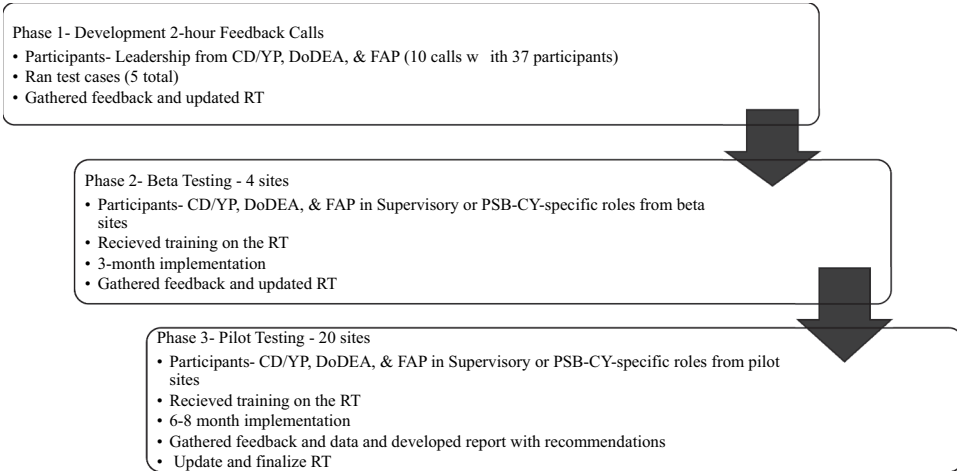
Phase 1- Development 2-hour Feedback Calls

• Participants- Leadership from CD/YP, DoDEA, & FAP (10 calls w ith 37 participants)
• Ran test cases (5 total)
• Gathered feedback and updated RT

Phase 2- Beta Testing - 4 sites

• Participants- CD/YP, DoDEA, & FAP in Supervisory or PSB-CY-specific roles from beta sites
• Recieved training on the RT
• 3-month implementation
• Gathered feedback and updated RT

Phase 3- Pilot Testing - 20 sites

• Participants- CD/YP, DoDEA, & FAP in Supervisory or PSB-CY-specific roles from pilot sites
• Recieved training on the RT
• 6-8 month implementation
• Gathered feedback and data and developed report with recommendations
• Update and finalize RT